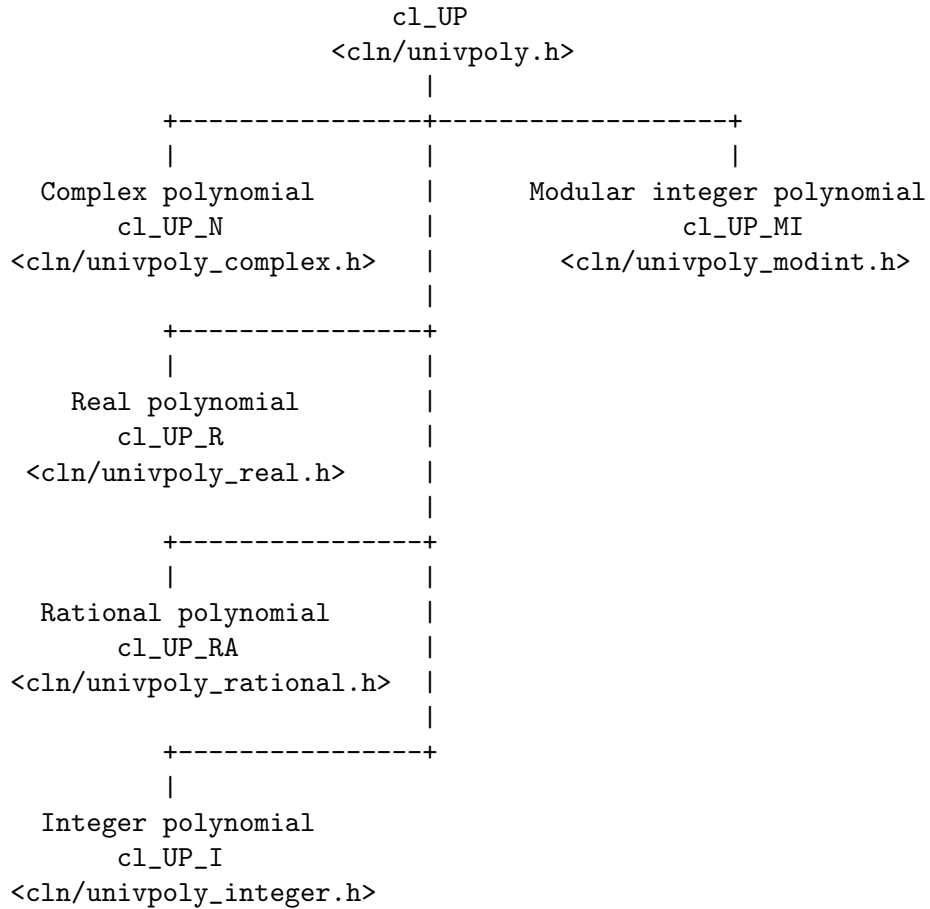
cl_UP
<cln/univpoly.h>

Complex polynomial
cl_UP_N
<cln/univpoly_complex.h>

Modular integer polynomial
cl_UP_MI
<cln/univpoly_modint.h>

Real polynomial
cl_UP_R
<cln/univpoly_real.h>

Rational polynomial
cl_UP_RA
<cln/univpoly_rational.h>

Integer polynomial
cl_UP_I
<cln/univpoly_integer.h>